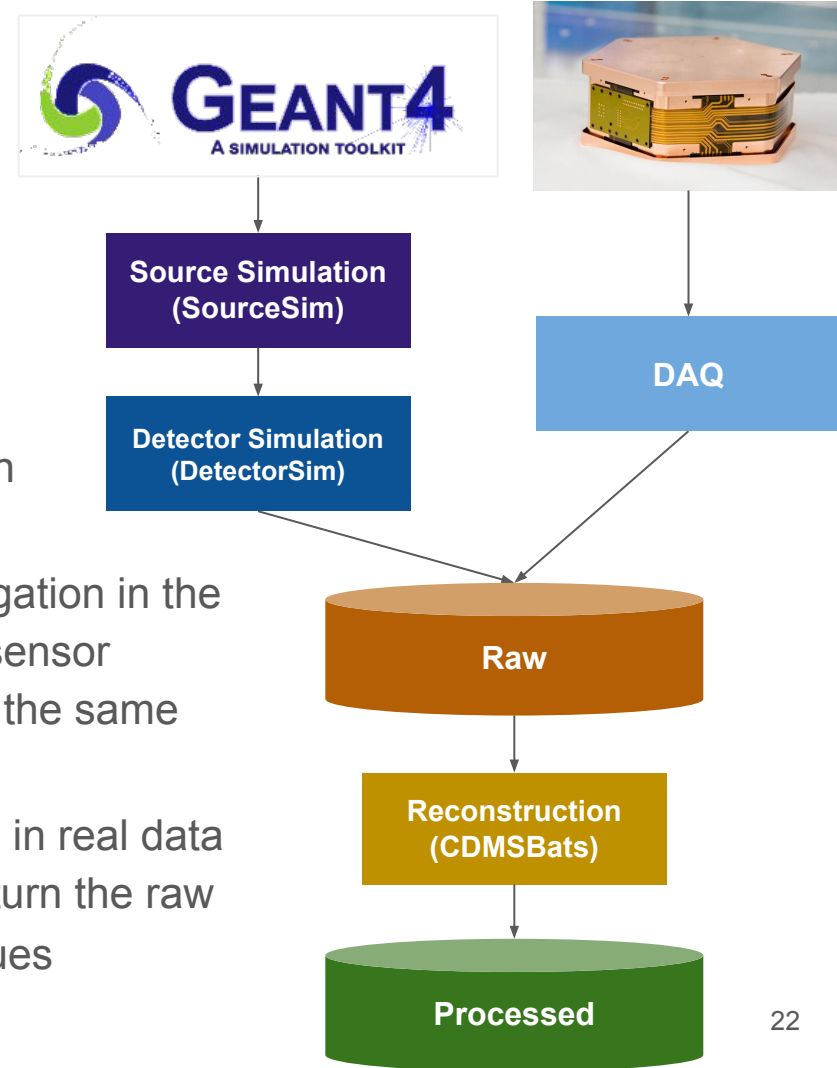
GEANT4
A SIMULATION TOOLKIT

Source Simulation (SourceSim)

Detector Simulation (DetectorSim)

DAQ

Raw

Reconstruction (CDMSBats)

Processed

n

gation in the
sensor
the same

in real data
urn the raw
ues

22